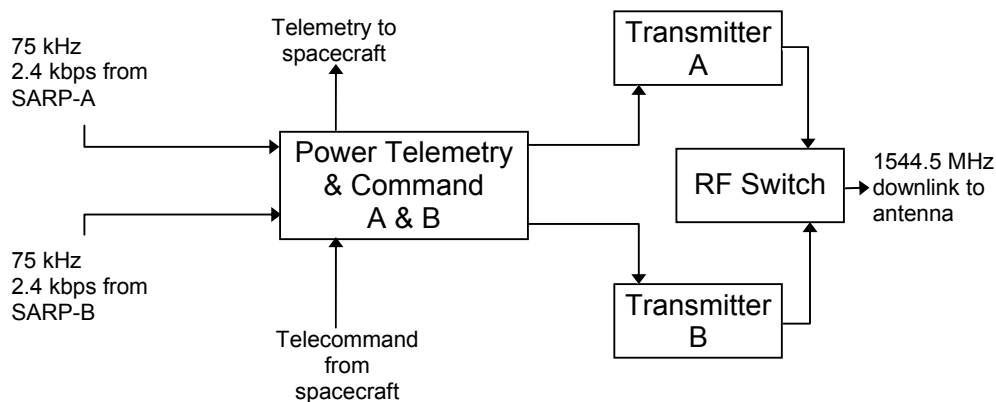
75 kHz
2.4 kbps from
SARP-A

Telemetry to
spacecraft

Transmitter
A

Power Telemetry
& Command
A & B

RF Switch

1544.5 MHz
downlink to
antenna

75 kHz
2.4 kbps from
SARP-B

Transmitter
B

Telecommand
from
spacecraft